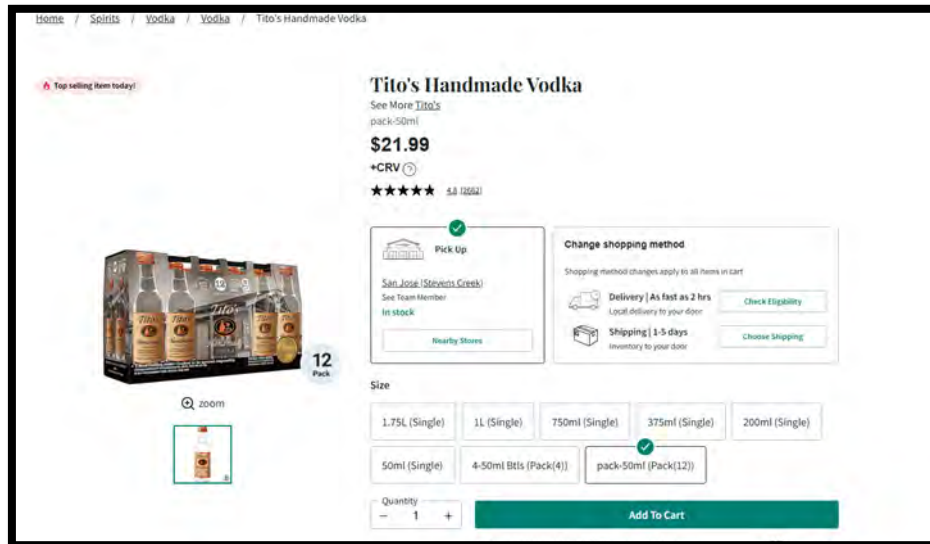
Home / Spirits / Vodka / Vodka / Tito's Handmade Vodka

Top selling item today!

Tito's Handmade Vodka

See More Tito's

pack-50ml

$21.99

+CRV ?

★★★★★ 4.8 (2662)

Pick Up

San Jose (Stevens Creek)

See Team Member

In stock

Nearby Stores

Change shopping method

Shopping method changes apply to all items in cart

Delivery | As fast as 2 hrs

Local delivery to your door

Check Eligibility

Shipping | 1-5 days

Inventory to your door

Choose Shipping

12 Pack

zoom

Size

1.75L (Single)

1L (Single)

750ml (Single)

375ml (Single)

200ml (Single)

50ml (Single)

4-50ml Btls (Pack(4))

pack-50ml (Pack(12))

Quantity

− 1 +

Add To Cart